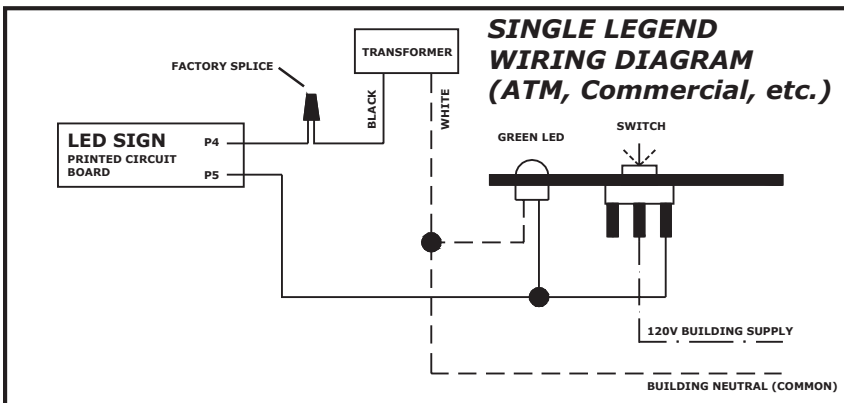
SINGLE LEGEND WIRING DIAGRAM (ATM, Commercial, etc.)

TRANSFORMER

FACTORY SPLICE

BLACK

WHITE

LED SIGN
PRINTED CIRCUIT BOARD

P4

P5

GREEN LED

SWITCH

120V BUILDING SUPPLY

BUILDING NEUTRAL (COMMON)